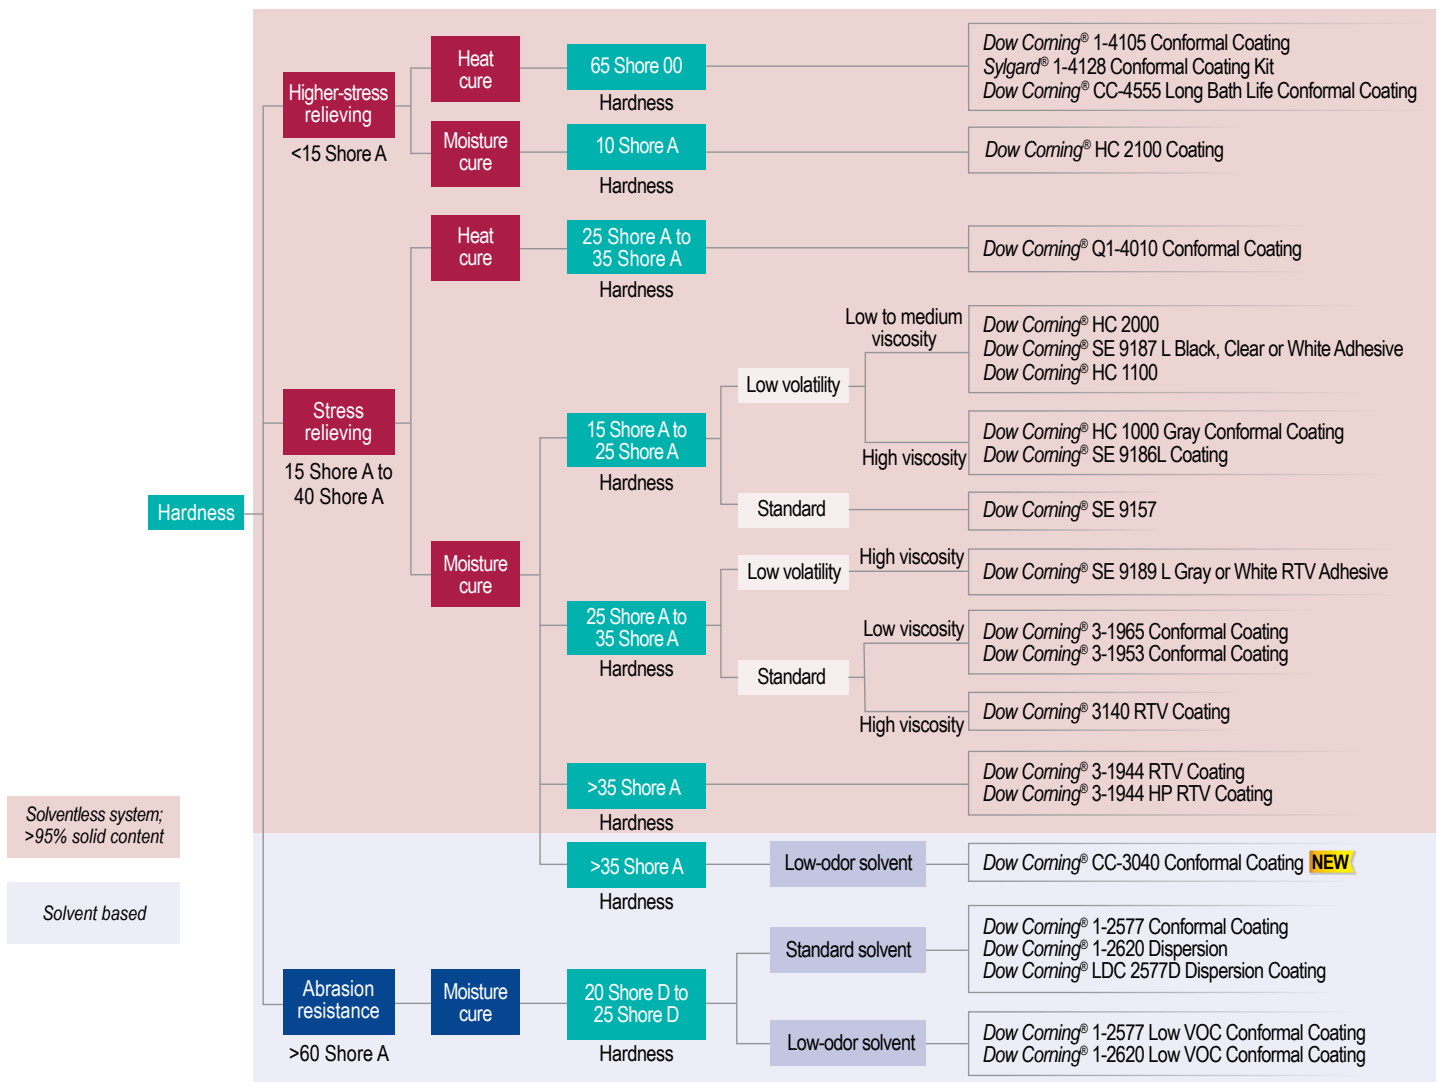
Hardness

Higher-stress relieving
<15 Shore A

Heat cure
65 Shore 00
Hardness
*Dow Corning*® 1-4105 Conformal Coating
*Sylgard*® 1-4128 Conformal Coating Kit
*Dow Corning*® CC-4555 Long Bath Life Conformal Coating

Moisture cure
10 Shore A
Hardness
*Dow Corning*® HC 2100 Coating

Stress relieving
15 Shore A to 40 Shore A

Heat cure
25 Shore A to 35 Shore A
Hardness
*Dow Corning*® Q1-4010 Conformal Coating

Moisture cure
15 Shore A to 25 Shore A
Hardness
Low volatility
Low to medium viscosity
*Dow Corning*® HC 2000
*Dow Corning*® SE 9187 L Black, Clear or White Adhesive
*Dow Corning*® HC 1100
High viscosity
*Dow Corning*® HC 1000 Gray Conformal Coating
*Dow Corning*® SE 9186L Coating
Standard
*Dow Corning*® SE 9157

25 Shore A to 35 Shore A
Hardness
Low volatility
High viscosity
*Dow Corning*® SE 9189 L Gray or White RTV Adhesive
Standard
Low viscosity
*Dow Corning*® 3-1965 Conformal Coating
*Dow Corning*® 3-1953 Conformal Coating
High viscosity
*Dow Corning*® 3140 RTV Coating

>35 Shore A
Hardness
*Dow Corning*® 3-1944 RTV Coating
*Dow Corning*® 3-1944 HP RTV Coating

>35 Shore A
Hardness
Low-odor solvent
*Dow Corning*® CC-3040 Conformal Coating NEW

Abrasion resistance
>60 Shore A
Moisture cure
20 Shore D to 25 Shore D
Hardness
Standard solvent
*Dow Corning*® 1-2577 Conformal Coating
*Dow Corning*® 1-2620 Dispersion
*Dow Corning*® LDC 2577D Dispersion Coating
Low-odor solvent
*Dow Corning*® 1-2577 Low VOC Conformal Coating
*Dow Corning*® 1-2620 Low VOC Conformal Coating

*Solventless system; >95% solid content*

*Solvent based*